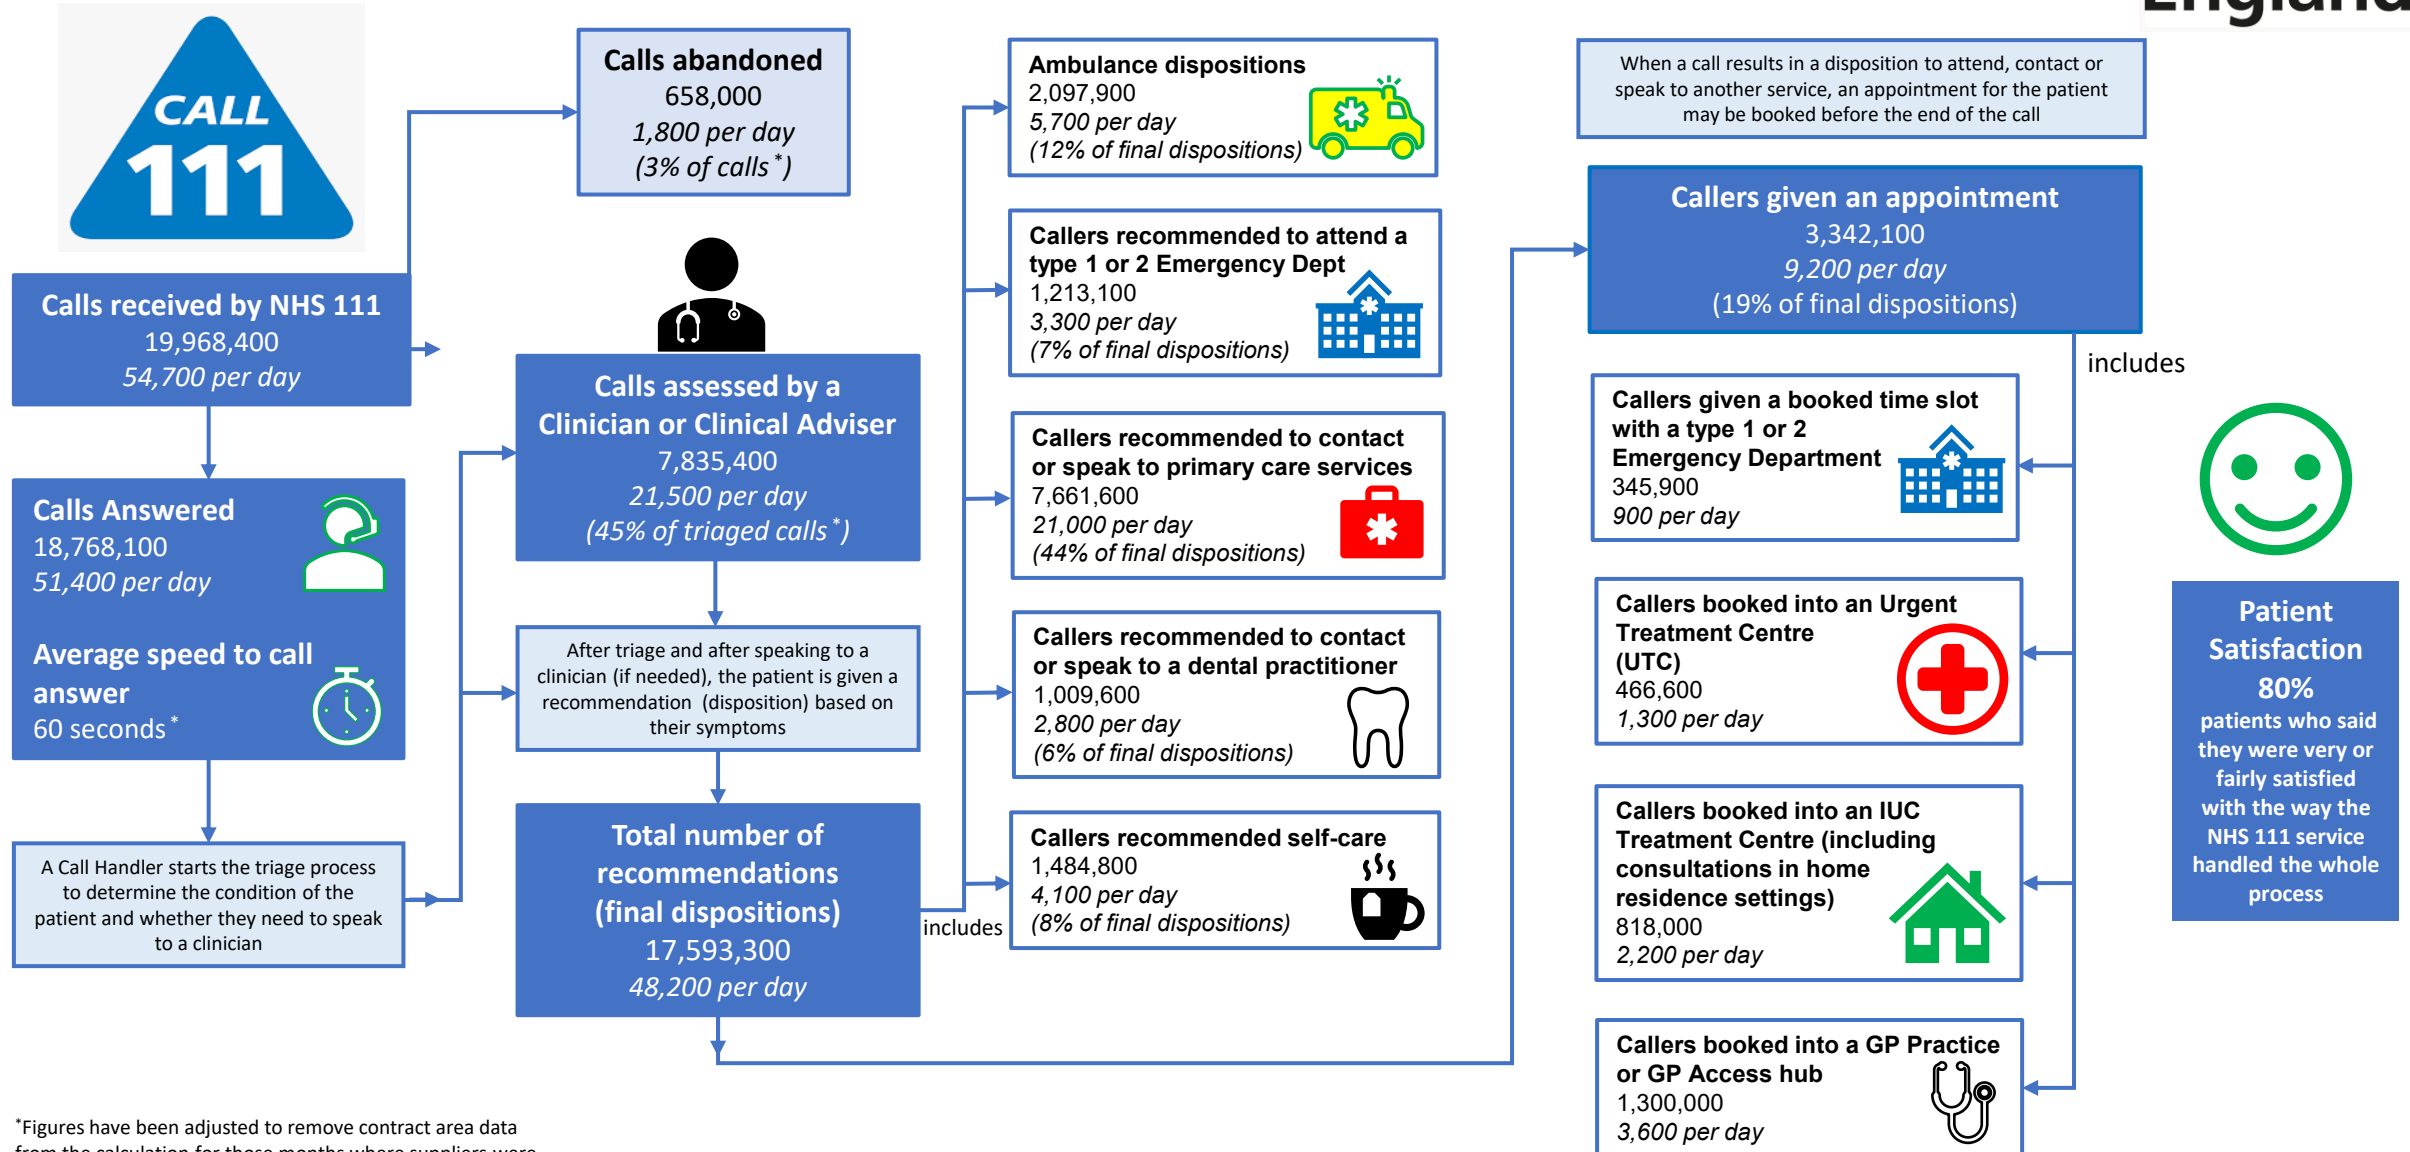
CALL 111

Calls received by NHS 111
19,968,400
54,700 per day

Calls Answered
18,768,100
51,400 per day

Average speed to call answer
60 seconds*

A Call Handler starts the triage process to determine the condition of the patient and whether they need to speak to a clinician

Calls abandoned
658,000
1,800 per day
(3% of calls*)

Calls assessed by a Clinician or Clinical Adviser
7,835,400
21,500 per day
(45% of triaged calls*)

After triage and after speaking to a clinician (if needed), the patient is given a recommendation (disposition) based on their symptoms

Total number of recommendations (final dispositions)
17,593,300
48,200 per day

includes

Ambulance dispositions
2,097,900
5,700 per day
(12% of final dispositions)

Callers recommended to attend a type 1 or 2 Emergency Dept
1,213,100
3,300 per day
(7% of final dispositions)

Callers recommended to contact or speak to primary care services
7,661,600
21,000 per day
(44% of final dispositions)

Callers recommended to contact or speak to a dental practitioner
1,009,600
2,800 per day
(6% of final dispositions)

Callers recommended self-care
1,484,800
4,100 per day
(8% of final dispositions)

When a call results in a disposition to attend, contact or speak to another service, an appointment for the patient may be booked before the end of the call

Callers given an appointment
3,342,100
9,200 per day
(19% of final dispositions)

includes

Callers given a booked time slot with a type 1 or 2 Emergency Department
345,900
900 per day

Callers booked into an Urgent Treatment Centre (UTC)
466,600
1,300 per day

Callers booked into an IUC Treatment Centre (including consultations in home residence settings)
818,000
2,200 per day

Callers booked into a GP Practice or GP Access hub
1,300,000
3,600 per day

Patient Satisfaction
80%
patients who said they were very or fairly satisfied with the way the NHS 111 service handled the whole process

*Figures have been adjusted to remove contract area data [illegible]